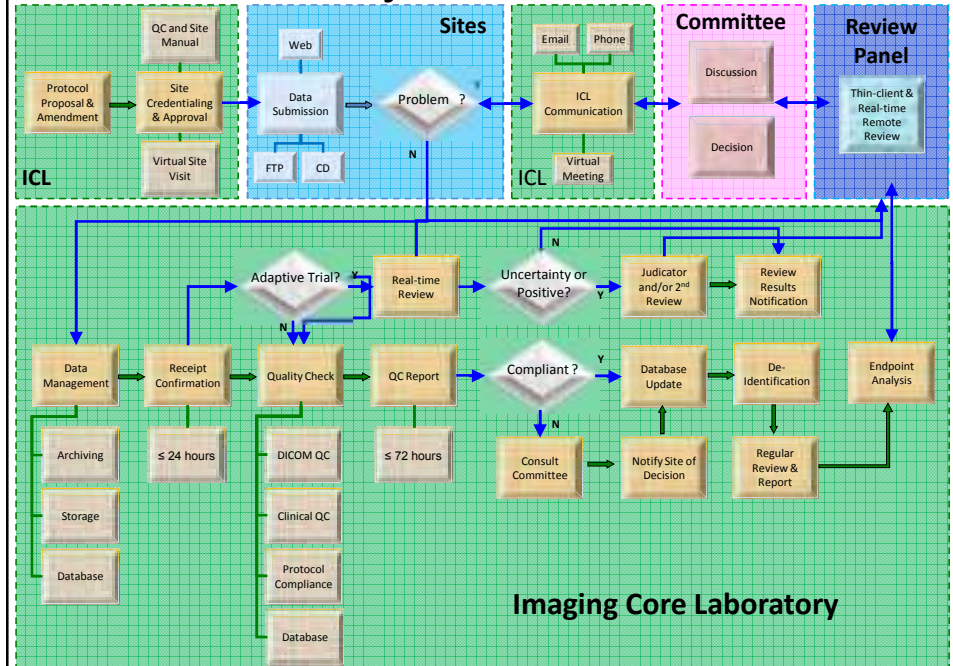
QC and Site Manual

Protocol Proposal & Amendment

Site Credentialing & Approval

Virtual Site Visit

ICL

Sites

Web

Data Submission

FTP

CD

Problem ?

Y

N

Email

Phone

ICL Communication

Virtual Meeting

ICL

Committee

Discussion

Decision

Review Panel

Thin-client & Real-time Remote Review

Adaptive Trial?

Y

N

Real-time Review

Uncertainty or Positive?

N

Y

Judicator and/or 2$^{nd}$ Review

Review Results Notification

Data Management

Receipt Confirmation

Quality Check

QC Report

Compliant ?

Y

N

Database Update

De-Identification

Endpoint Analysis

Archiving

≤ 24 hours

DICOM QC

≤ 72 hours

Consult Committee

Notify Site of Decision

Regular Review & Report

Storage

Clinical QC

Database

Protocol Compliance

Database

Imaging Core Laboratory